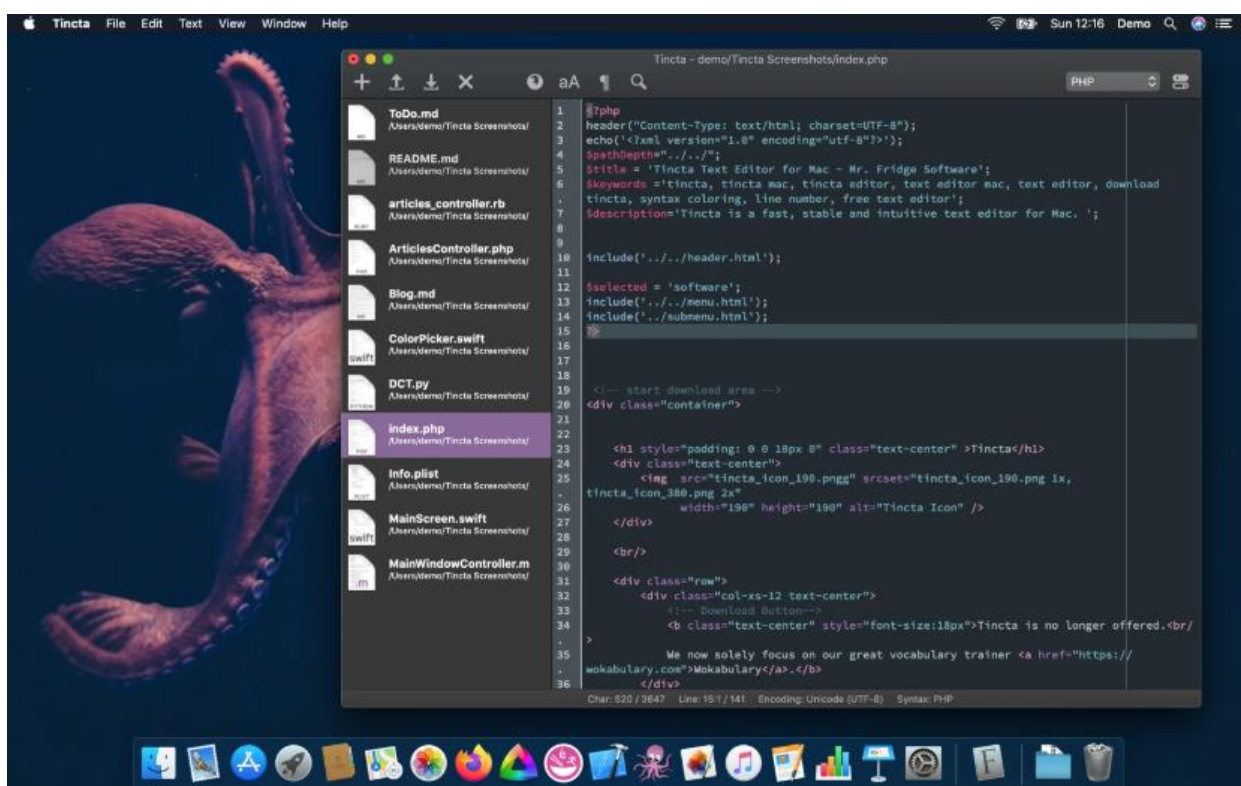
Tincta File Edit Text View Window Help

Sun 12:16 Demo

Tincta - demo/Tincta Screenshots/index.php

aA ¶

PHP

ToDo.md
/Users/demo/Tincta Screenshots/

README.md
/Users/demo/Tincta Screenshots/

articles_controller.rb
/Users/demo/Tincta Screenshots/

ArticlesController.php
/Users/demo/Tincta Screenshots/

Blog.md
/Users/demo/Tincta Screenshots/

ColorPicker.swift
/Users/demo/Tincta Screenshots/

DCT.py
/Users/demo/Tincta Screenshots/

index.php
/Users/demo/Tincta Screenshots/

Info.plist
/Users/demo/Tincta Screenshots/

MainScreen.swift
/Users/demo/Tincta Screenshots/

MainWindowController.m
/Users/demo/Tincta Screenshots/

1 <?php
2 header("Content-Type: text/html; charset=UTF-8");
3 echo('<?xml version="1.0" encoding="utf-8"?>');
4 $pathDepth="../../";
5 $title = 'Tincta Text Editor for Mac - Mr. Fridge Software';
6 $keywords ='tincta, tincta mac, tincta editor, text editor mac, text editor, download tincta, syntax coloring, line number, free text editor';
7 $description='Tincta is a fast, stable and intuitive text editor for Mac. ';
8
9
10 include('../../header.html');
11
12 $selected = 'software';
13 include('../../menu.html');
14 include('../submenu.html');
15 ?>
16
17
18
19 <!-- start download area -->
20 <div class="container">
21
22
23 <h1 style="padding: 0 0 18px 0" class="text-center" >Tincta</h1>
24 <div class="text-center">
25 <img src="tincta_icon_190.pngg" srcset="tincta_icon_190.png 1x, tincta_icon_380.png 2x"
26 width="190" height="190" alt="Tincta Icon" />
27 </div>
28
29 <br/>
30
31 <div class="row">
32 <div class="col-xs-12 text-center">
33 <!-- Download Button-->
34 <b class="text-center" style="font-size:18px">Tincta is no longer offered.<br/>
35 We now solely focus on our great vocabulary trainer <a href="https://wokabulary.com">Wokabulary</a>.</b>
36 </div>

Char: 520 / 3647 Line: 15:1 / 141 Encoding: Unicode (UTF-8) Syntax: PHP